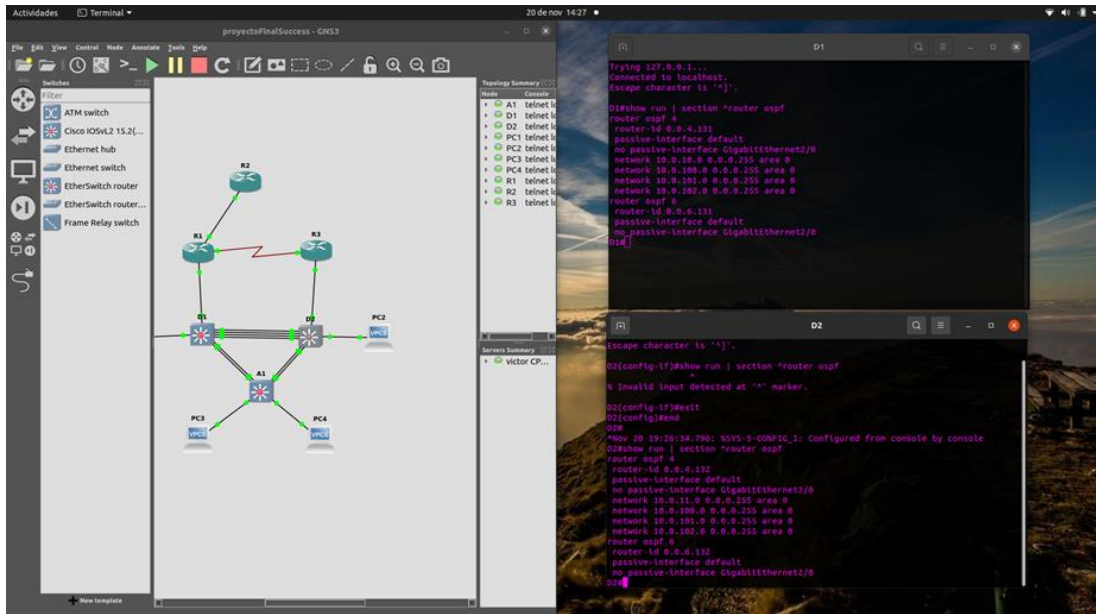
Actividades Terminal ▾ 20 de nov 14:27 ●

proyectoFinalSuccess - GNS3

File Edit View Control Node Annotate Tools Help

Switches

Filter

ATM switch
Cisco IOSvL2 15.2(...
Ethernet hub
Ethernet switch
EtherSwitch router
EtherSwitch router...
Frame Relay switch

New template

R2
R1
R3
D1
D2
PC2
A1
PC3
PC4
VPCS
VPCS
VPCS

Topology Summary
Node Console
A1 telnet lo
D1 telnet lo
D2 telnet lo
PC1 telnet lo
PC2 telnet lo
PC3 telnet lo
PC4 telnet lo
R1 telnet lo
R2 telnet lo
R3 telnet lo

Servers Summary
victor CP...

D1

Trying 127.0.0.1...
Connected to localhost.
Escape character is '^]'.

D1#show run | section ^router ospf
router ospf 4
 router-id 0.0.4.131
 passive-interface default
 no passive-interface GigabitEthernet2/0
 network 10.0.10.0 0.0.0.255 area 0
 network 10.0.100.0 0.0.0.255 area 0
 network 10.0.101.0 0.0.0.255 area 0
 network 10.0.102.0 0.0.0.255 area 0
router ospf 6
 router-id 0.0.6.131
 passive-interface default
 no passive-interface GigabitEthernet2/0
D1#

D2

Escape character is '^]'.

D2(config-if)#show run | section ^router ospf
                 ^
% Invalid input detected at '^' marker.

D2(config-if)#exit
D2(config)#end
D2#
*Nov 20 19:26:34.796: %SYS-5-CONFIG_I: Configured from console by console
D2#show run | section ^router ospf
router ospf 4
 router-id 0.0.4.132
 passive-interface default
 no passive-interface GigabitEthernet2/0
 network 10.0.11.0 0.0.0.255 area 0
 network 10.0.100.0 0.0.0.255 area 0
 network 10.0.101.0 0.0.0.255 area 0
 network 10.0.102.0 0.0.0.255 area 0
router ospf 6
 router-id 0.0.6.132
 passive-interface default
 no passive-interface GigabitEthernet2/0
D2#